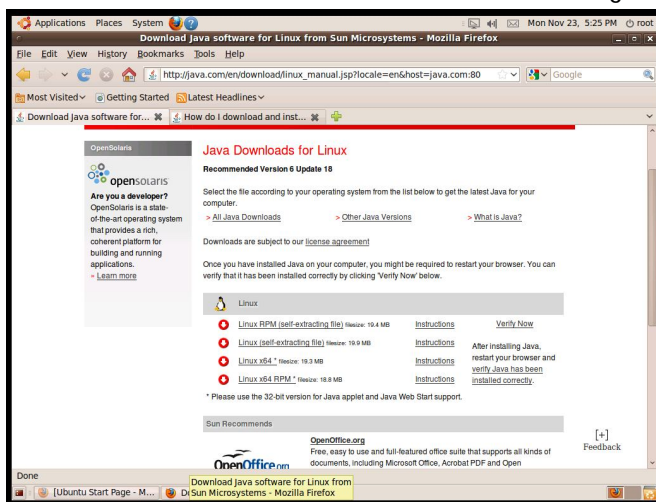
Applications Places System
Mon Nov 23, 5:25 PM root

Download Java software for Linux from Sun Microsystems - Mozilla Firefox

File Edit View History Bookmarks Tools Help

http://java.com/en/download/linux_manual.jsp?locale=en&host=java.com:80

Google

Most Visited Getting Started Latest Headlines

Download Java software for... How do I download and inst...

OpenSolaris

opensolaris

Are you a developer?
OpenSolaris is a state-of-the-art operating system that provides a rich, coherent platform for building and running applications.
» Learn more

Java Downloads for Linux

Recommended Version 6 Update 18

Select the file according to your operating system from the list below to get the latest Java for your computer.

» All Java Downloads » Other Java Versions » What is Java?

Downloads are subject to our license agreement

Once you have installed Java on your computer, you might be required to restart your browser. You can verify that it has been installed correctly by clicking 'Verify Now' below.

Linux

Linux RPM (self-extracting file) filesize: 19.4 MB Instructions Verify Now

Linux (self-extracting file) filesize: 19.9 MB Instructions After installing Java, restart your browser and verify Java has been installed correctly.

Linux x64 * filesize: 19.3 MB Instructions

Linux x64 RPM * filesize: 18.8 MB Instructions

* Please use the 32-bit version for Java applet and Java Web Start support.

Sun Recommends

OpenOffice.org

OpenOffice.org
Free, easy to use and full-featured office suite that supports all kinds of documents, including Microsoft Office, Acrobat PDF and Open

[+]
Feedback

Done

[Ubuntu Start Page - M...] Download Java software for Linux from Sun Microsystems - Mozilla Firefox